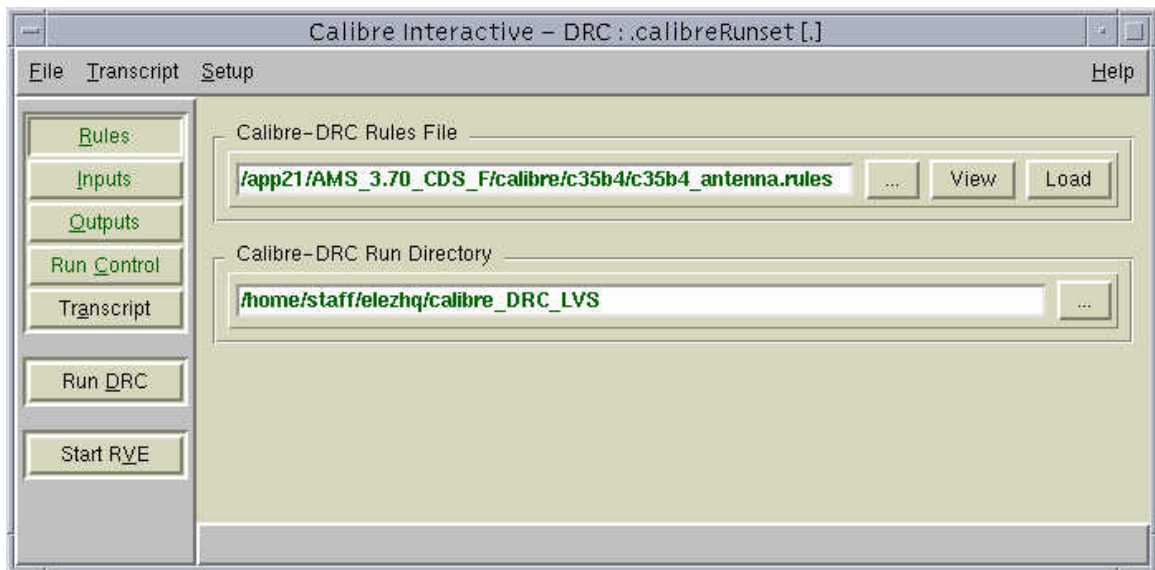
Calibre Interactive – DRC : .calibreRunset [.]

File Transcript Setup Help

Rules
Inputs
Outputs
Run Control
Transcript

Run DRC

Start RVE

Calibre–DRC Rules File

/app21/AMS_3.70_CDS_F/calibre/c35b4/c35b4_antenna.rules ... View Load

Calibre–DRC Run Directory

/home/staff/elezhq/calibre_DRC_LVS ...